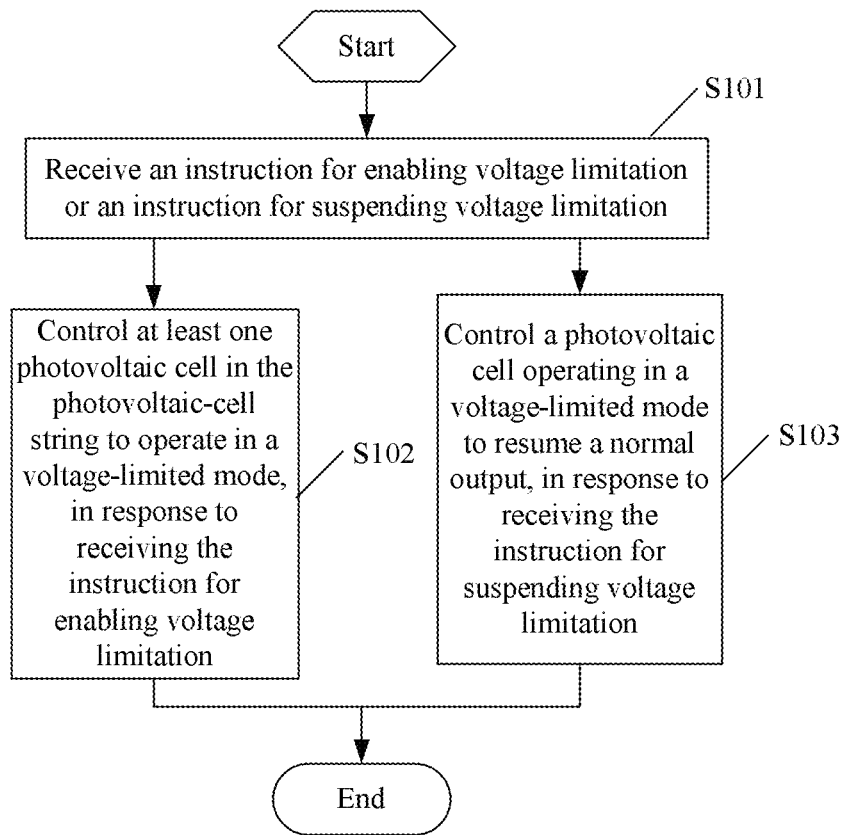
Start

S101

Receive an instruction for enabling voltage limitation or an instruction for suspending voltage limitation

Control at least one photovoltaic cell in the photovoltaic-cell string to operate in a voltage-limited mode, in response to receiving the instruction for enabling voltage limitation

S102

Control a photovoltaic cell operating in a voltage-limited mode to resume a normal output, in response to receiving the instruction for suspending voltage limitation

S103

End